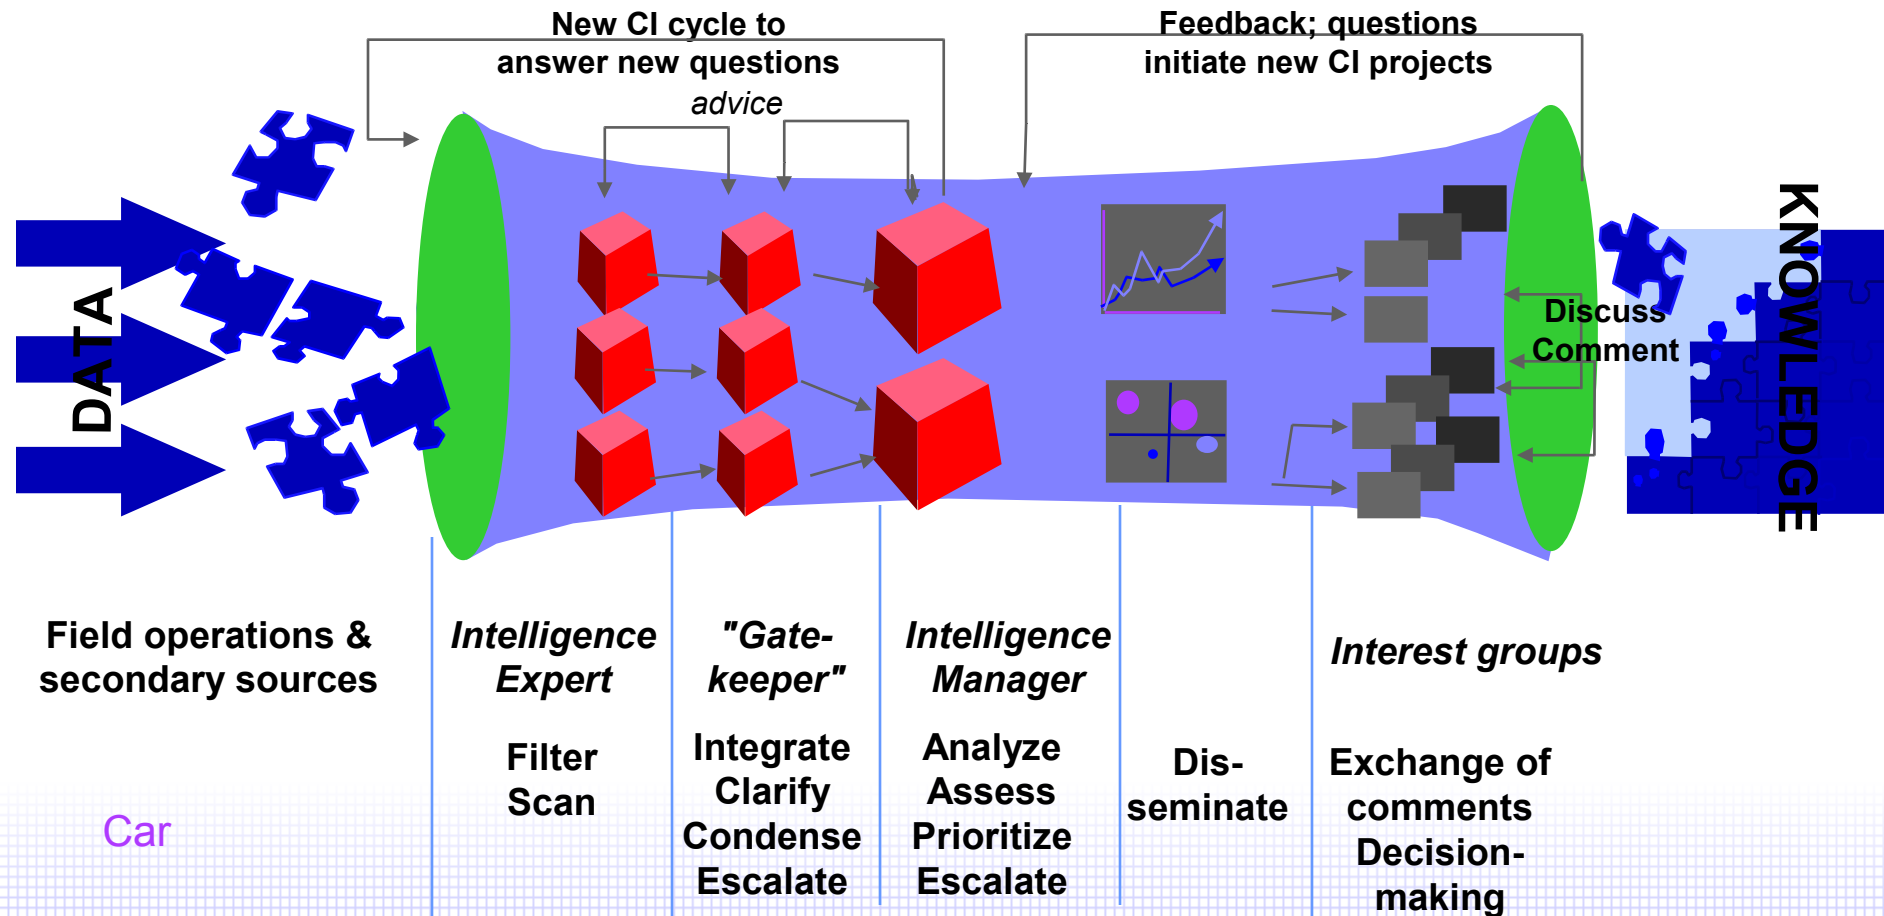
New CI cycle to answer new questions

advice

Feedback; questions initiate new CI projects

DATA

Discuss Comment

KNOWLEDGE

Field operations & secondary sources

*Intelligence Expert*

Filter
Scan

*"Gate-keeper"*

Integrate
Clarify
Condense
Escalate

*Intelligence Manager*

Analyze
Assess
Prioritize
Escalate

Dis-seminate

*Interest groups*

Exchange of comments
Decision-making

Car